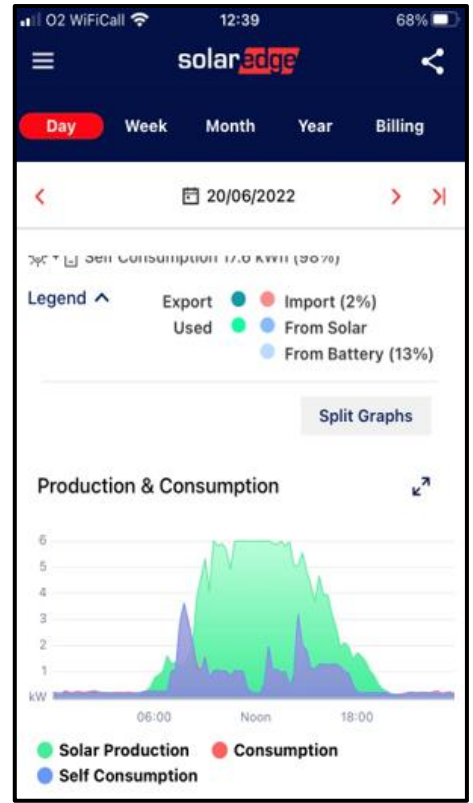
O2 WiFiCall 12:39 68%

solaredge

Day Week Month Year Billing

20/06/2022

Self Consumption 17.6 kWh (98%)

Legend

Export Import (2%)
Used From Solar
From Battery (13%)

Split Graphs

Production & Consumption

6
5
4
3
2
1
kW

06:00 Noon 18:00

Solar Production Consumption
Self Consumption